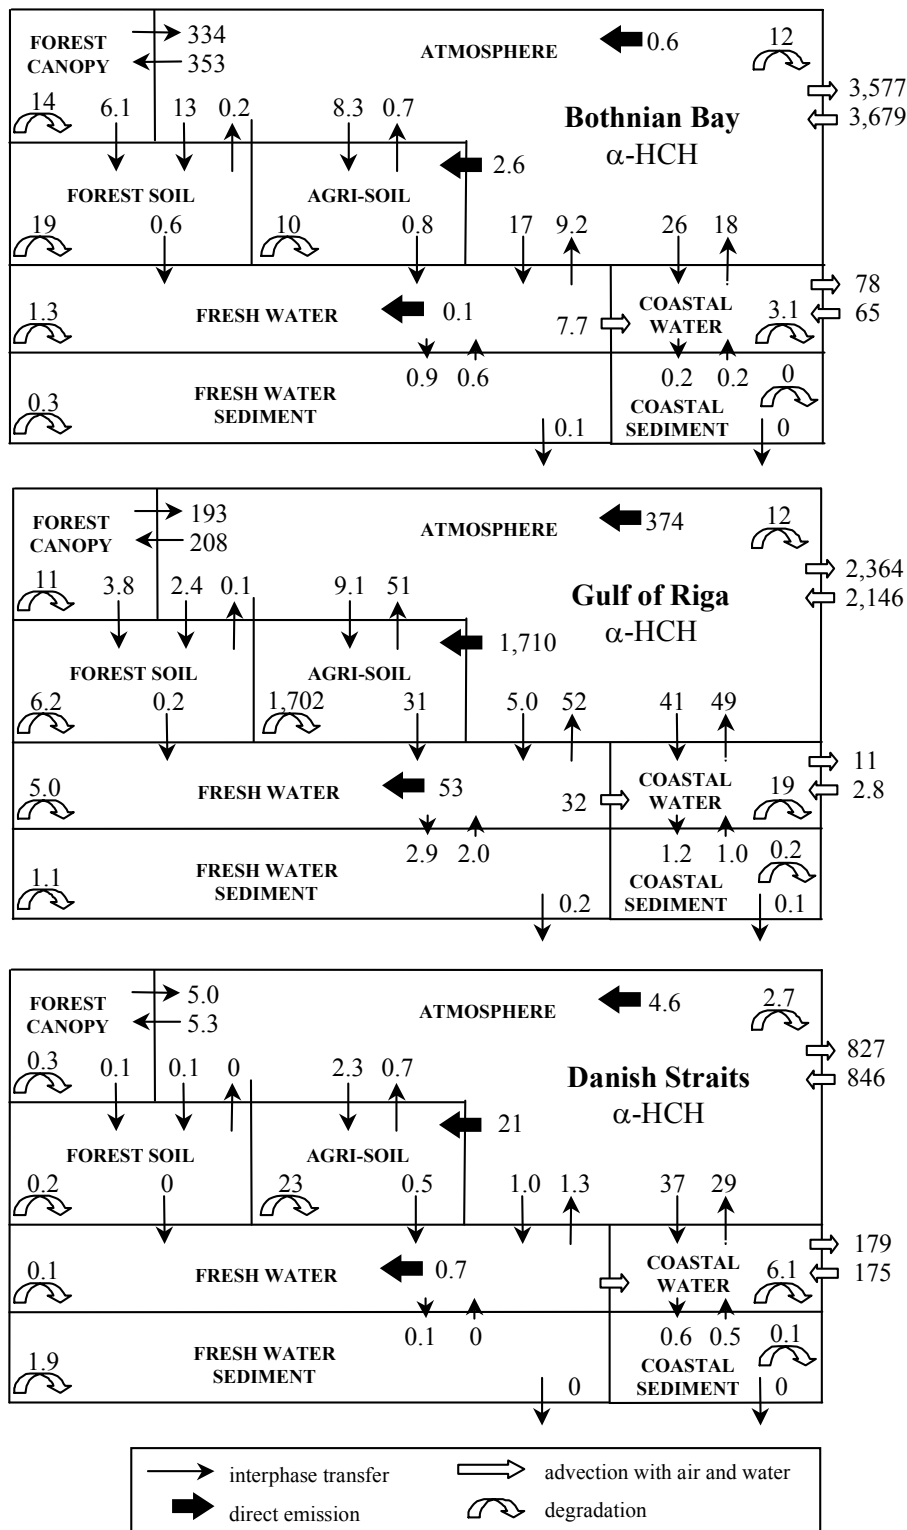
FOREST CANOPY
334
353
ATMOSPHERE
0.6
12
3,577
3,679
14
6.1
13
0.2
8.3
0.7
Bothnian Bay
α-HCH
FOREST SOIL
AGRI-SOIL
2.6
19
0.6
10
0.8
17
9.2
26
18
FRESH WATER
0.1
7.7
COASTAL WATER
78
65
1.3
3.1
0.9
0.6
0.2
0.2
0
0.3
FRESH WATER SEDIMENT
COASTAL SEDIMENT
0.1
0

FOREST CANOPY
193
208
ATMOSPHERE
374
12
2,364
2,146
11
3.8
2.4
0.1
9.1
51
Gulf of Riga
α-HCH
FOREST SOIL
AGRI-SOIL
1,710
6.2
0.2
1,702
31
5.0
52
41
49
FRESH WATER
53
32
COASTAL WATER
11
2.8
5.0
19
2.9
2.0
1.2
1.0
0.2
1.1
FRESH WATER SEDIMENT
COASTAL SEDIMENT
0.2
0.1

FOREST CANOPY
5.0
5.3
ATMOSPHERE
4.6
2.7
827
846
0.3
0.1
0.1
0
2.3
0.7
Danish Straits
α-HCH
FOREST SOIL
AGRI-SOIL
21
0.2
0
23
0.5
1.0
1.3
37
29
FRESH WATER
0.7
COASTAL WATER
179
175
0.1
6.1
0.1
0
0.6
0.5
0.1
1.9
FRESH WATER SEDIMENT
COASTAL SEDIMENT
0
0

interphase transfer
advection with air and water
direct emission
degradation